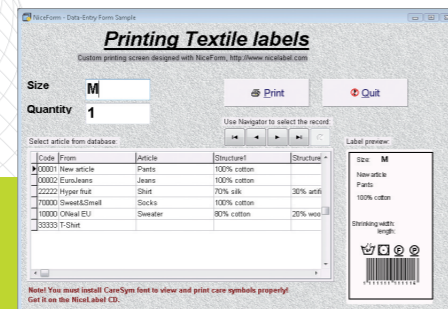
NiceForm - Data-Entry Form Sample

Printing Textile labels

Custom printing screen designed with NiceForm, http://www.nicelabel.com

Size M

Quantity 1

Print

Quit

Use Navigator to select the record:

Select article from database:

| Code | From | Article | Structure1 | Structure |
|---|---|---|---|---|
| 00001 | New article | Pants | 100% cotton | |
| 00002 | EuroJeans | Jeans | 100% cotton | |
| 22222 | Hyper fruit | Shirt | 70% silk | 30% artifi |
| 70000 | Sweat&Smell | Socks | 100% cotton | |
| 10000 | ONeal EU | Sweater | 80% cotton | 20% woo |
| 33333 | T-Shirt | | | |

Label preview:

Size: M

New article

Pants

100% cotton

Shrinking width:

length:

Note! You must install CareSym font to view and print care symbols properly! Get it on the NiceLabel CD.